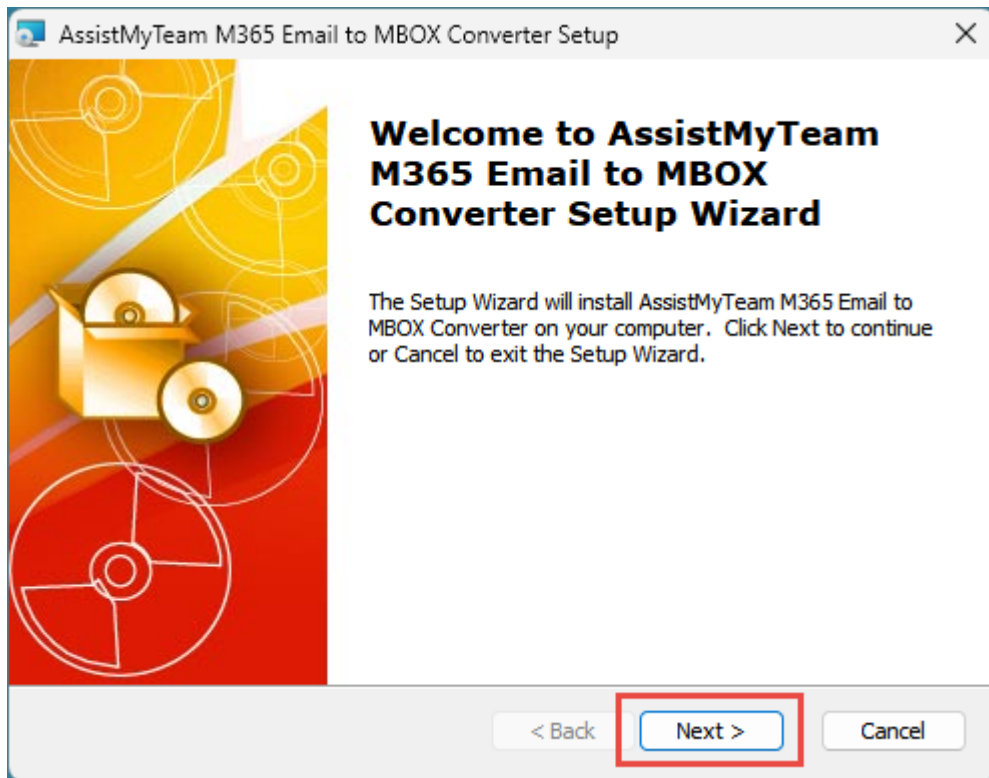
AssistMyTeam M365 Email to MBOX Converter Setup

×

Welcome to AssistMyTeam M365 Email to MBOX Converter Setup Wizard

The Setup Wizard will install AssistMyTeam M365 Email to MBOX Converter on your computer. Click Next to continue or Cancel to exit the Setup Wizard.

< Back

Next >

Cancel